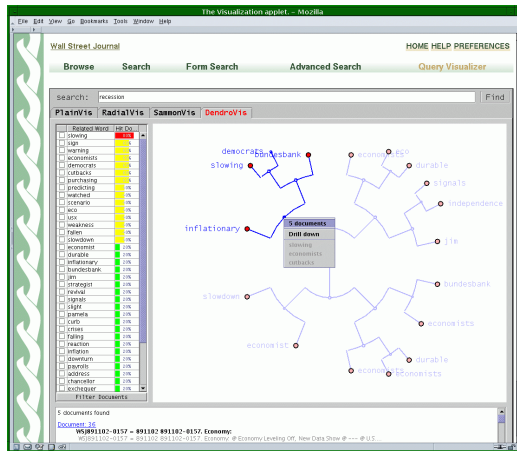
The Visualization applet. - Mozilla

File Edit View Go Bookmarks Tools Window Help

Wall Street Journal

HOME HELP PREFERENCES

Browse Search Form Search Advanced Search Query Visualizer

search: recession Find

PlainVis RadialVis SammonVis DendroVis

| Related Word | Hit Do |
|---|---|
| slowing | 100% |
| sign | 44% |
| warning | 44% |
| economists | 44% |
| democrats | 44% |
| cutbacks | 44% |
| purchasing | 44% |
| predicting | 44% |
| watched | 44% |
| scenario | 44% |
| eco | 44% |
| usx | 44% |
| weakness | 44% |
| fallen | 44% |
| slowdown | 44% |
| economist | 23% |
| durable | 23% |
| inflationary | 23% |
| bundesbank | 23% |
| jim | 23% |
| strategist | 23% |
| revival | 23% |
| signals | 23% |
| slight | 23% |
| pamela | 23% |
| curb | 23% |
| crises | 23% |
| falling | 23% |
| reaction | 23% |
| inflation | 23% |
| downturn | 23% |
| payrolls | 23% |
| address | 23% |
| chancellor | 23% |
| exchequer | 23% |

Filter Documents

democrats
bundesbank
slowing
economists
eco
durable
signals
independence
lie
inflationary
5 documents
Drill down
slowing
economists
cutbacks
bundesbank
slowdown
economists
economist
durable
economists

5 documents found

Document 36
WSJ891102-0157 = 891102 891102-0157. Economy:
WSJ891102-0157 = 891102 891102-0157. Economy: @ Economy Leveling Off, New Data Show @ --- @ U.S. ...